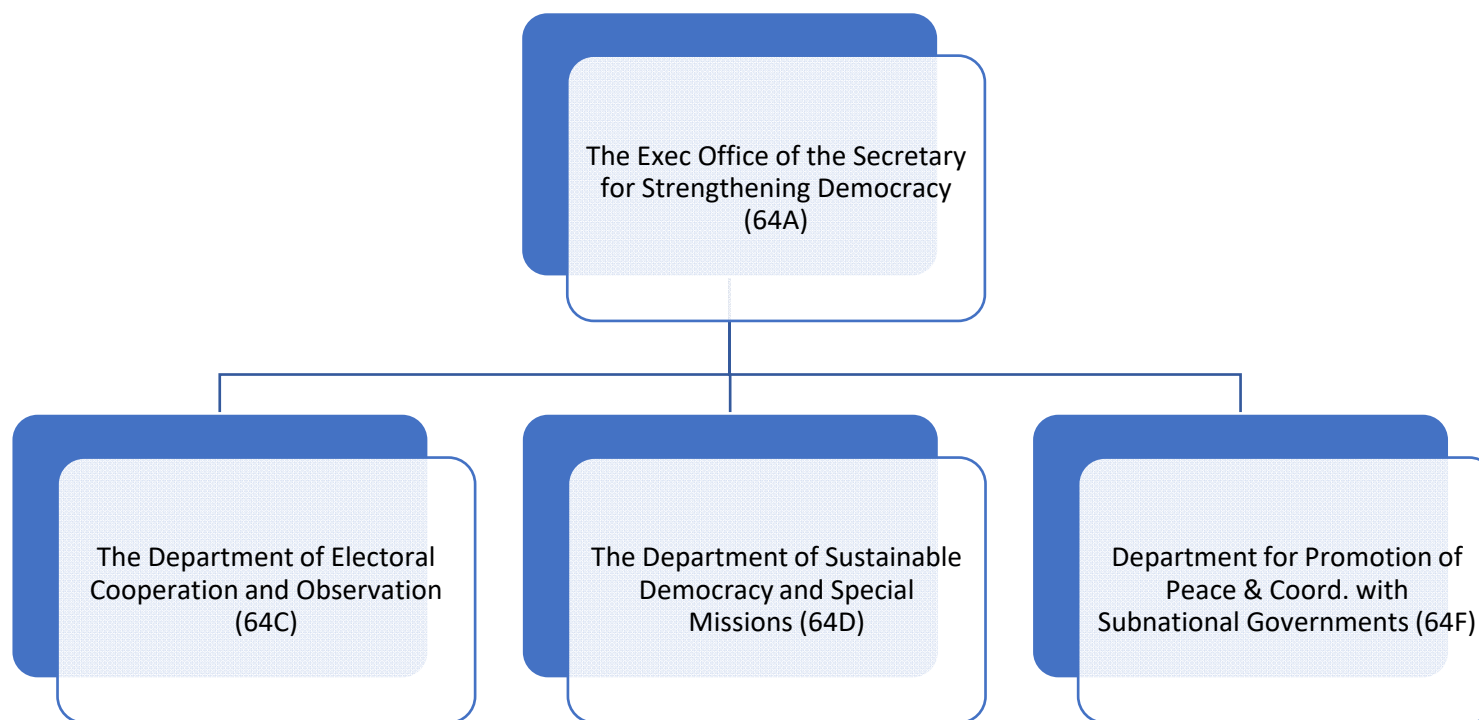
The Exec Office of the Secretary for Strengthening Democracy (64A)

The Department of Electoral Cooperation and Observation (64C)

The Department of Sustainable Democracy and Special Missions (64D)

Department for Promotion of Peace & Coord. with Subnational Governments (64F)